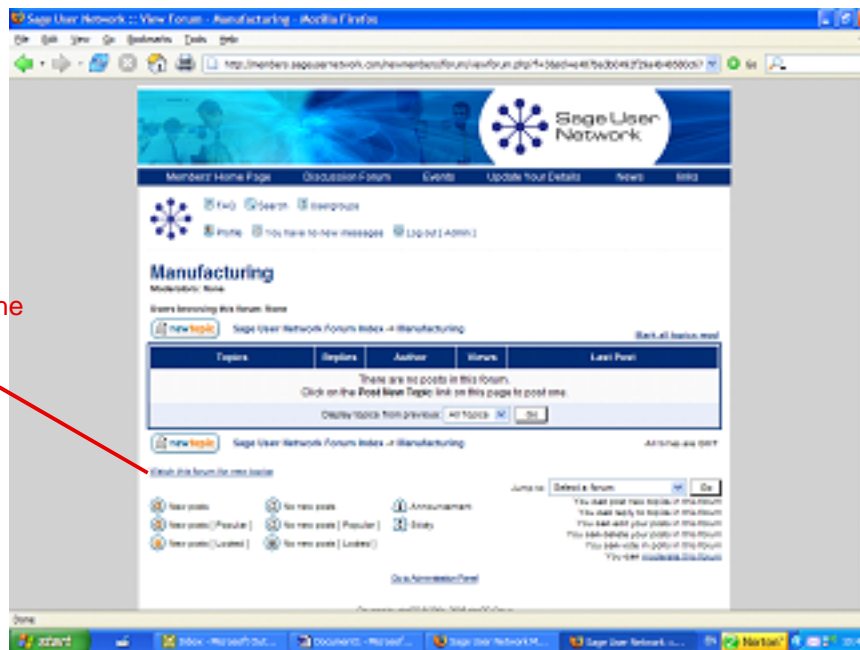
Sage User Network :: View Forum - Manufacturing - Mozilla Firefox

File Edit View Go Bookmarks Tools Help

http://members.sageusernetwork.com/newmembers/forum/viewforum.php?f=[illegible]

Go

Sage User Network

Members' Home Page | Discussion Forum | Events | Update Your Details | News | Links

FAQ Search Usergroups

Profile You have no new messages Log out [ Admin ]

Manufacturing

Moderators: None

Users browsing this forum: None

new topic

Sage User Network Forum Index -> Manufacturing

Mark all topics read

| Topics | Replies | Author | Views | Last Post |
|---|---|---|---|---|
| There are no posts in this forum. Click on the Post New Topic link on this page to post one. | | | | |
| Display topics from previous: All Topics Go | | | | |

new topic

Sage User Network Forum Index -> Manufacturing

All times are GMT

Watch this forum for new topics

Jump to: Select a forum Go

New posts | No new posts | Announcement
New posts [ Popular ] | No new posts [ Popular ] | Sticky
New posts [ Locked ] | No new posts [ Locked ]

You can post new topics in this forum
You can reply to topics in this forum
You can edit your posts in this forum
You can delete your posts in this forum
You can vote in polls in this forum
You can moderate this forum

Go to Administration Panel

ne

Done

start | Inbox - Microsoft Out... | Document1 - Microsof... | Sage User Network M... | Sage User Network :... | Norton